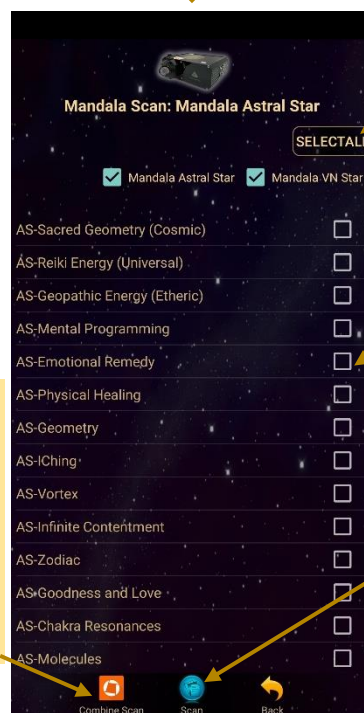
Mandala Scan: Mandala Astral Star

SELECTALL

Mandala Astral Star
Mandala VN Star

AS-Sacred Geometry (Cosmic)
AS-Reiki Energy (Universal)
AS-Geopathic Energy (Etheric)
AS-Mental Programming
AS-Emotional Remedy
AS-Physical Healing
AS-Geometry
AS-IChing
AS-Vortex
AS-Infinite Contentment
AS-Zodiac
AS-Goodness and Love
AS-Chakra Resonances
AS-Molecules

Combine Scan
Scan
Back